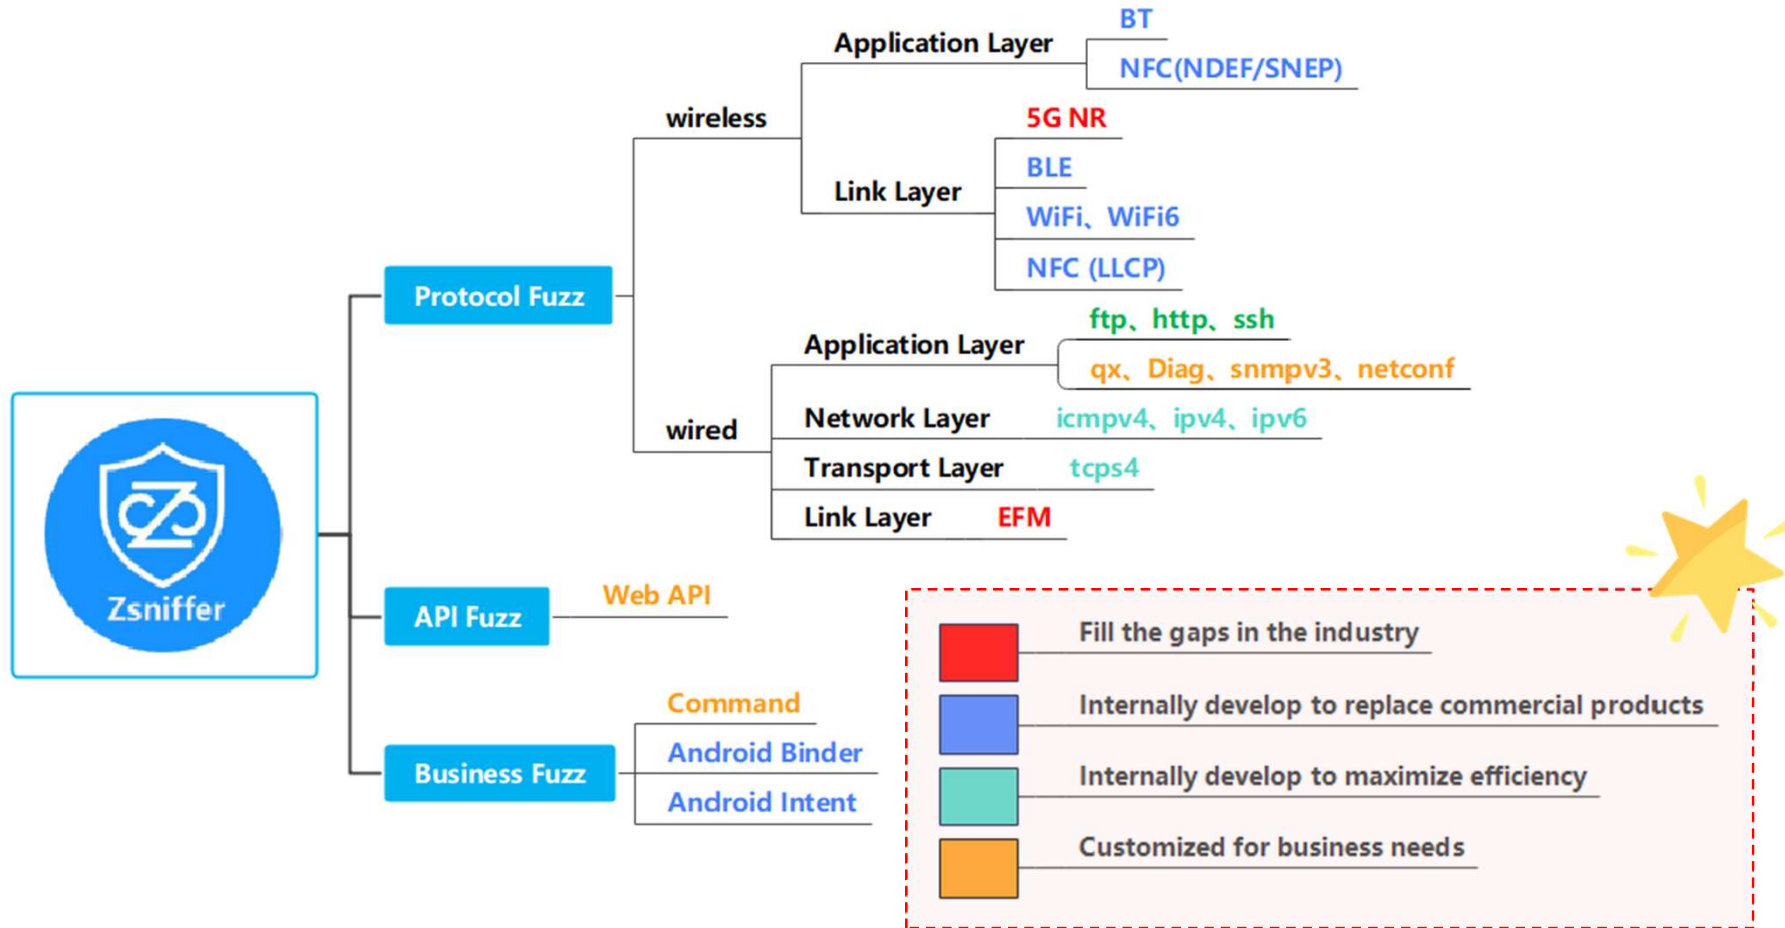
Zsniffer

Protocol Fuzz

wireless

Application Layer

BT

NFC(NDEF/SNEP)

Link Layer

5G NR

BLE

WiFi、WiFi6

NFC (LLCP)

wired

Application Layer

ftp、http、ssh

qx、Diag、snmpv3、netconf

Network Layer

icmpv4、ipv4、ipv6

Transport Layer

tcps4

Link Layer

EFM

API Fuzz

Web API

Business Fuzz

Command

Android Binder

Android Intent

Fill the gaps in the industry

Internally develop to replace commercial products

Internally develop to maximize efficiency

Customized for business needs